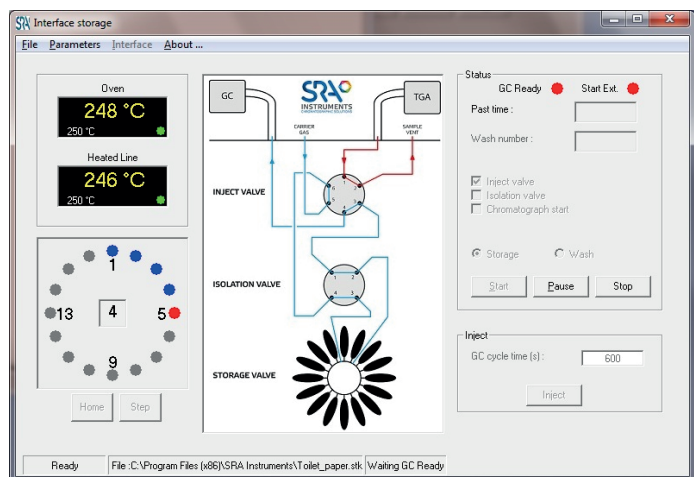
SRA Interface storage

File Parameters Interface About ...

Oven
248 °C
250 °C

Heated Line
246 °C
250 °C

1
5
9
13
4

Home Step

GC
SRA INSTRUMENTS
TGA
CARRIER GAS
SAMPLE VENT
INJECT VALVE
ISOLATION VALVE
STORAGE VALVE

Status
GC Ready
Start Ext.
Past time :
Wash number :
Inject valve
Isolation valve
Chromatograph start
Storage
Wash
Start
Pause
Stop

Inject
GC cycle time (s) :
600
Inject

Ready
File :C:\Program Files (x86)\SRA Instruments\Toilet_paper.stk
Waiting GC Ready